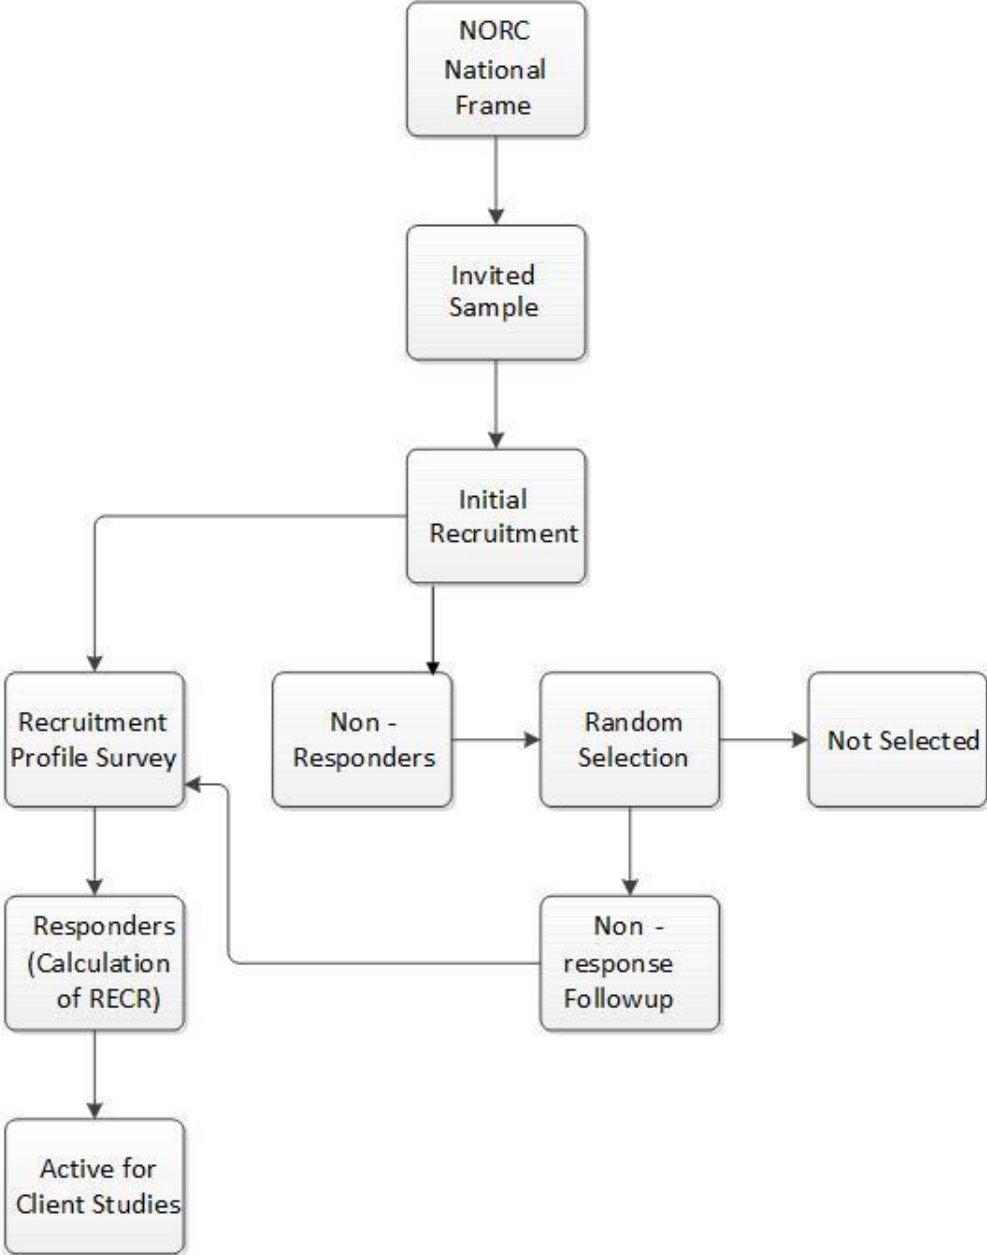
NORC National Frame

Invited Sample

Initial Recruitment

Recruitment Profile Survey

Non - Responders

Random Selection

Not Selected

Responders (Calculation of RECR)

Non - response Followup

Active for Client Studies